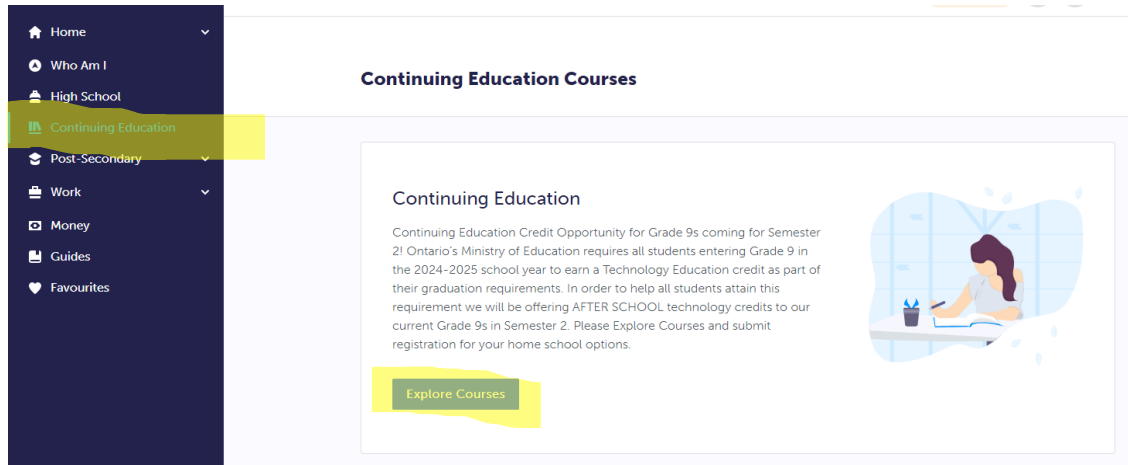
Home
Who Am I
High School
Continuing Education
Post-Secondary
Work
Money
Guides
Favourites

Continuing Education Courses

Continuing Education

Continuing Education Credit Opportunity for Grade 9s coming for Semester 2! Ontario's Ministry of Education requires all students entering Grade 9 in the 2024-2025 school year to earn a Technology Education credit as part of their graduation requirements. In order to help all students attain this requirement we will be offering AFTER SCHOOL technology credits to our current Grade 9s in Semester 2. Please Explore Courses and submit registration for your home school options.

Explore Courses